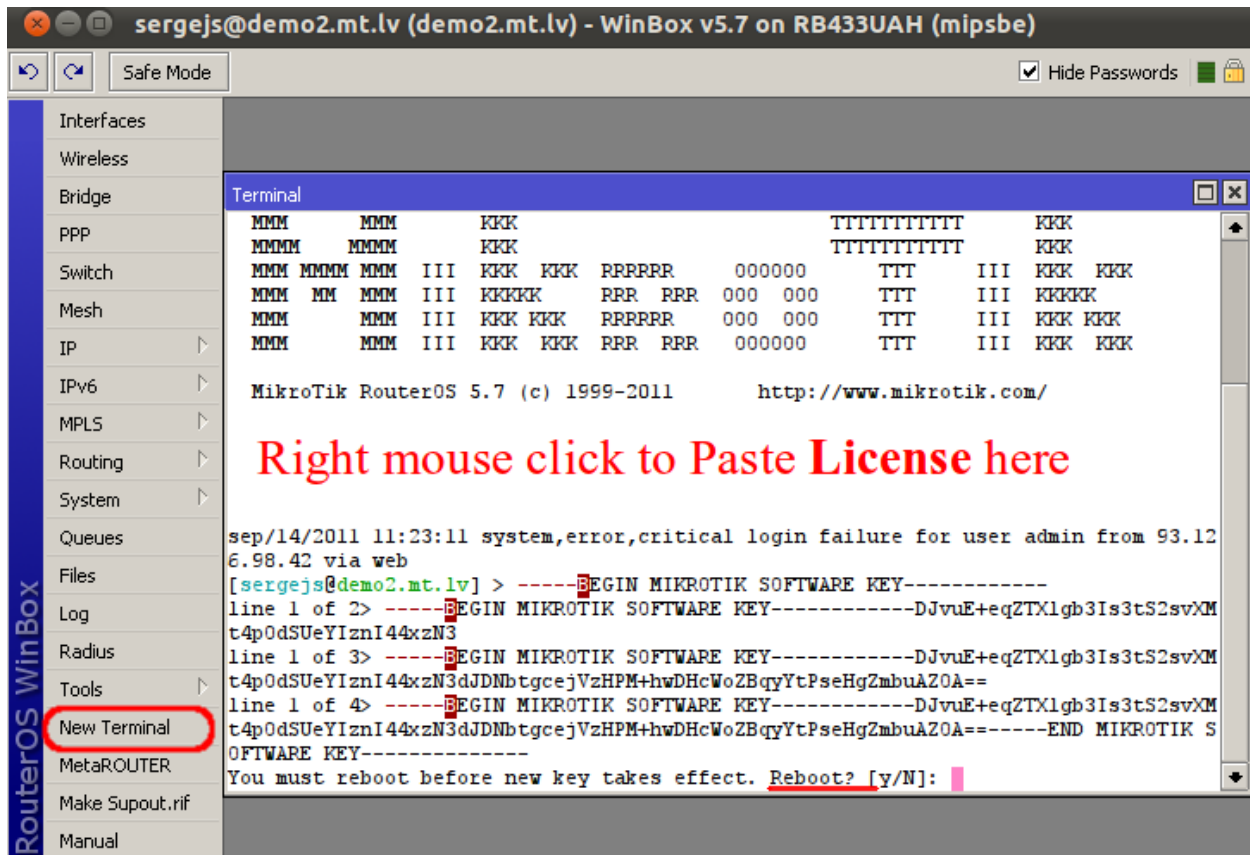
sergejs@demo2.mt.lv (demo2.mt.lv) - WinBox v5.7 on RB433UAH (mipsbe)

Safe Mode

Hide Passwords

Interfaces
Wireless
Bridge
PPP
Switch
Mesh
IP
IPv6
MPLS
Routing
System
Queues
Files
Log
Radius
Tools
New Terminal
MetaROUTER
Make Supout.rif
Manual

RouterOS WinBox

Terminal

MMM MMM KKK TTTTTTTTTTT KKK
MMMM MMMM KKK TTTTTTTTTTT KKK
MMM MMMM MMM III KKK KKK RRRRRR 000000 TTT III KKK KKK
MMM MM MMM III KKKKK RRR RRR 000 000 TTT III KKKKK
MMM MMM III KKK KKK RRRRRR 000 000 TTT III KKK KKK
MMM MMM III KKK KKK RRR RRR 000000 TTT III KKK KKK

MikroTik RouterOS 5.7 (c) 1999-2011 http://www.mikrotik.com/

Right mouse click to Paste **License** here

sep/14/2011 11:23:11 system,error,critical login failure for user admin from 93.126.98.42 via web
[sergejs@demo2.mt.lv] > -----BEGIN MIKROTIK SOFTWARE KEY------------
line 1 of 2> -----BEGIN MIKROTIK SOFTWARE KEY------------DJvuE+eqZTXlgb3Is3tS2svXMt4p0dSUeYIznI44xzN3
line 1 of 3> -----BEGIN MIKROTIK SOFTWARE KEY------------DJvuE+eqZTXlgb3Is3tS2svXMt4p0dSUeYIznI44xzN3dJDNbtgcejVzHPM+hwDHcWoZBqyYtPseHgZmbuAZ0A==
line 1 of 4> -----BEGIN MIKROTIK SOFTWARE KEY------------DJvuE+eqZTXlgb3Is3tS2svXMt4p0dSUeYIznI44xzN3dJDNbtgcejVzHPM+hwDHcWoZBqyYtPseHgZmbuAZ0A==-----END MIKROTIK SOFTWARE KEY--------------
You must reboot before new key takes effect. Reboot? [y/N]: